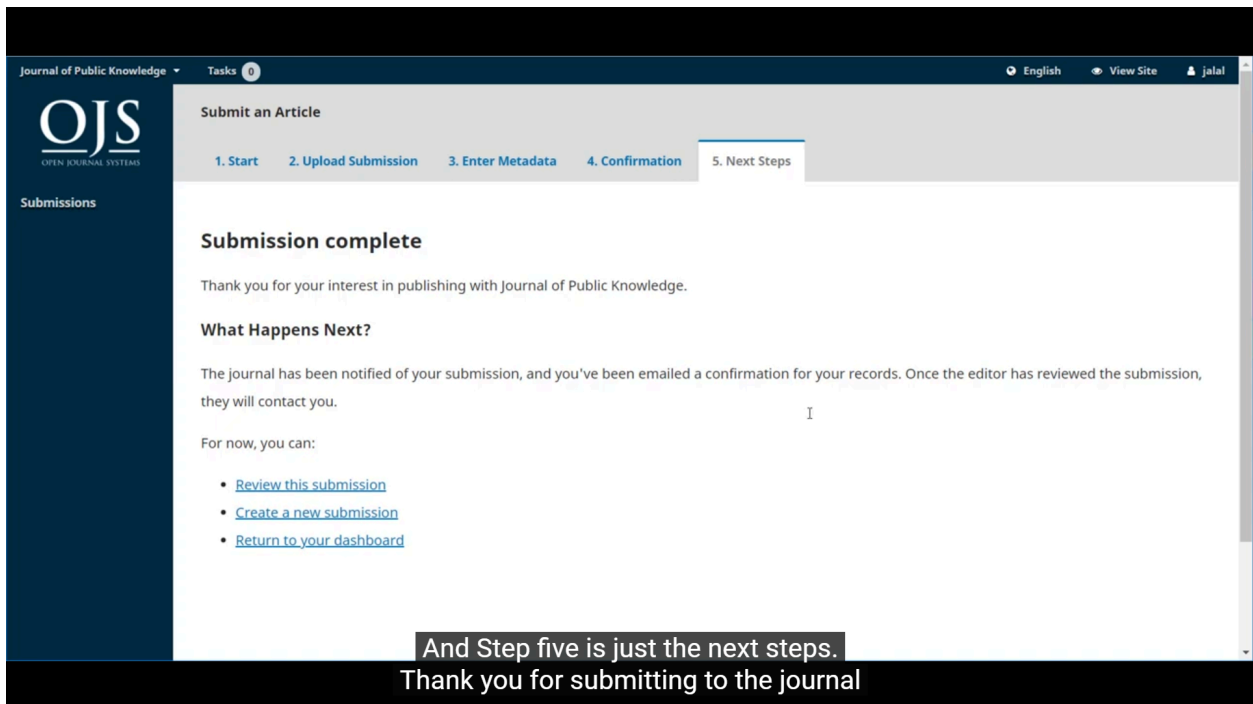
Journal of Public Knowledge ▾ Tasks 0

English View Site jalal

OJS
OPEN JOURNAL SYSTEMS

Submissions

Submit an Article

1. Start 2. Upload Submission 3. Enter Metadata 4. Confirmation 5. Next Steps

Submission complete

Thank you for your interest in publishing with Journal of Public Knowledge.

What Happens Next?

The journal has been notified of your submission, and you've been emailed a confirmation for your records. Once the editor has reviewed the submission, they will contact you.

For now, you can:

• Review this submission
• Create a new submission
• Return to your dashboard

And Step five is just the next steps.
Thank you for submitting to the journal